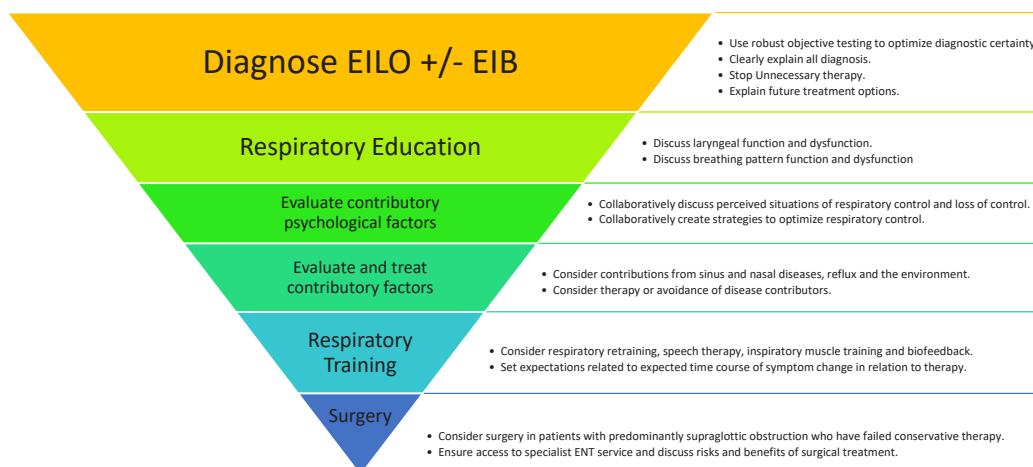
Diagnose EILO +/- EIB

• Use robust objective testing to optimize diagnostic certainty
• Clearly explain all diagnosis.
• Stop Unnecessary therapy.
• Explain future treatment options.

Respiratory Education

• Discuss laryngeal function and dysfunction.
• Discuss breathing pattern function and dysfunction

Evaluate contributory psychological factors

• Collaboratively discuss perceived situations of respiratory control and loss of control.
• Collaboratively create strategies to optimize respiratory control.

Evaluate and treat contributory factors

• Consider contributions from sinus and nasal diseases, reflux and the environment.
• Consider therapy or avoidance of disease contributors.

Respiratory Training

• Consider respiratory retraining, speech therapy, inspiratory muscle training and biofeedback.
• Set expectations related to expected time course of symptom change in relation to therapy.

Surgery

• Consider surgery in patients with predominantly supraglottic obstruction who have failed conservative therapy.
• Ensure access to specialist ENT service and discuss risks and benefits of surgical treatment.